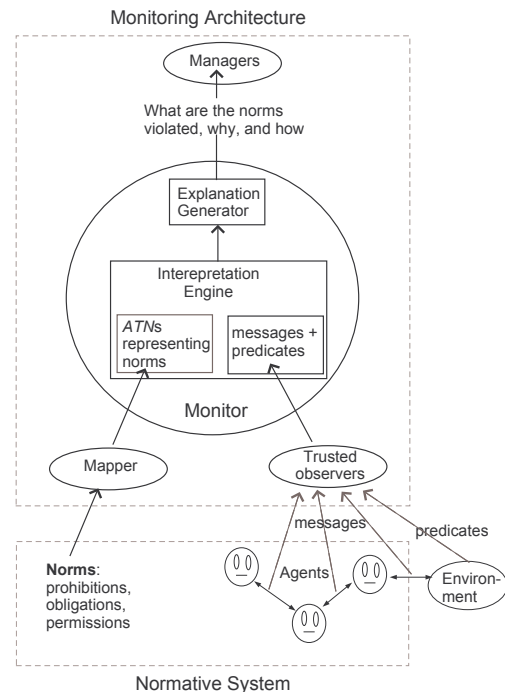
Monitoring Architecture

Managers

What are the norms violated, why, and how

Explanation Generator

Interepretation Engine

ATNs representing norms

messages + predicates

Monitor

Mapper

Trusted observers

messages

predicates

Agents

Environment

Norms: prohibitions, obligations, permissions

Normative System